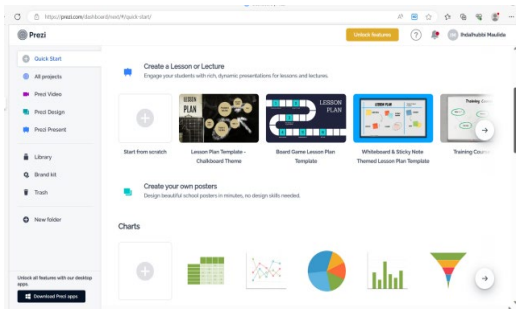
https://prezi.com/dashboard/next/#/quick-start/

Prezi

Unlock features

Ihdalhubbi Maulida

Quick Start

All projects

Prezi Video

Prezi Design

Prezi Present

Library

Brand kit

Trash

New folder

Unlock all features with our desktop apps.

Download Prezi apps

Create a Lesson or Lecture

Engage your students with rich, dynamic presentations for lessons and lectures.

LESSON PLAN

LESSON PLAN

Training Course

Start from scratch

Lesson Plan Template - Chalkboard Theme

Board Game Lesson Plan Template

Whiteboard & Sticky Note Themed Lesson Plan Template

Training Cours

Create your own posters

Design beautiful school posters in minutes, no design skills needed.

Charts